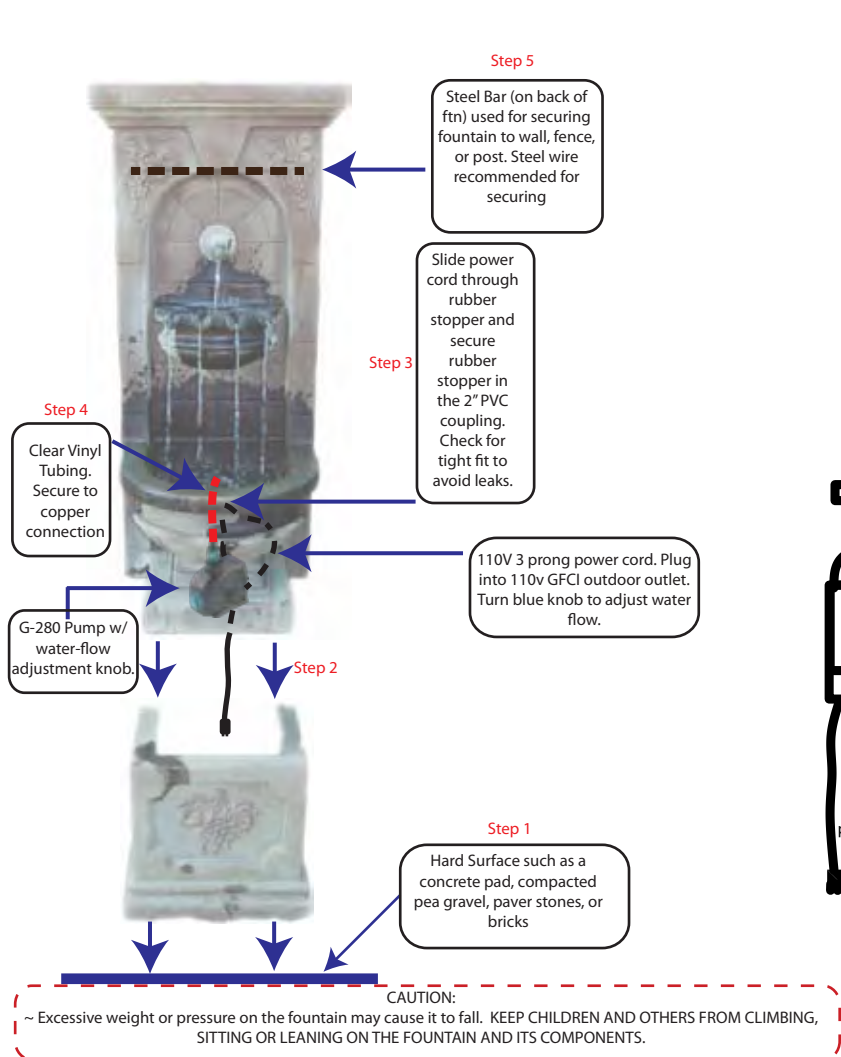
Step 5

Steel Bar (on back of ftn) used for securing fountain to wall, fence, or post. Steel wire recommended for securing

Slide power cord through rubber stopper and secure rubber stopper in the 2" PVC coupling. Check for tight fit to avoid leaks.

Step 3

Step 4

Clear Vinyl Tubing. Secure to copper connection

110V 3 prong power cord. Plug into 110v GFCI outdoor outlet. Turn blue knob to adjust water flow.

G-280 Pump w/ water-flow adjustment knob.

Step 2

Step 1

Hard Surface such as a concrete pad, compacted pea gravel, paver stones, or bricks

CAUTION:
~ Excessive weight or pressure on the fountain may cause it to fall. KEEP CHILDREN AND OTHERS FROM CLIMBING, SITTING OR LEANING ON THE FOUNTAIN AND ITS COMPONENTS.